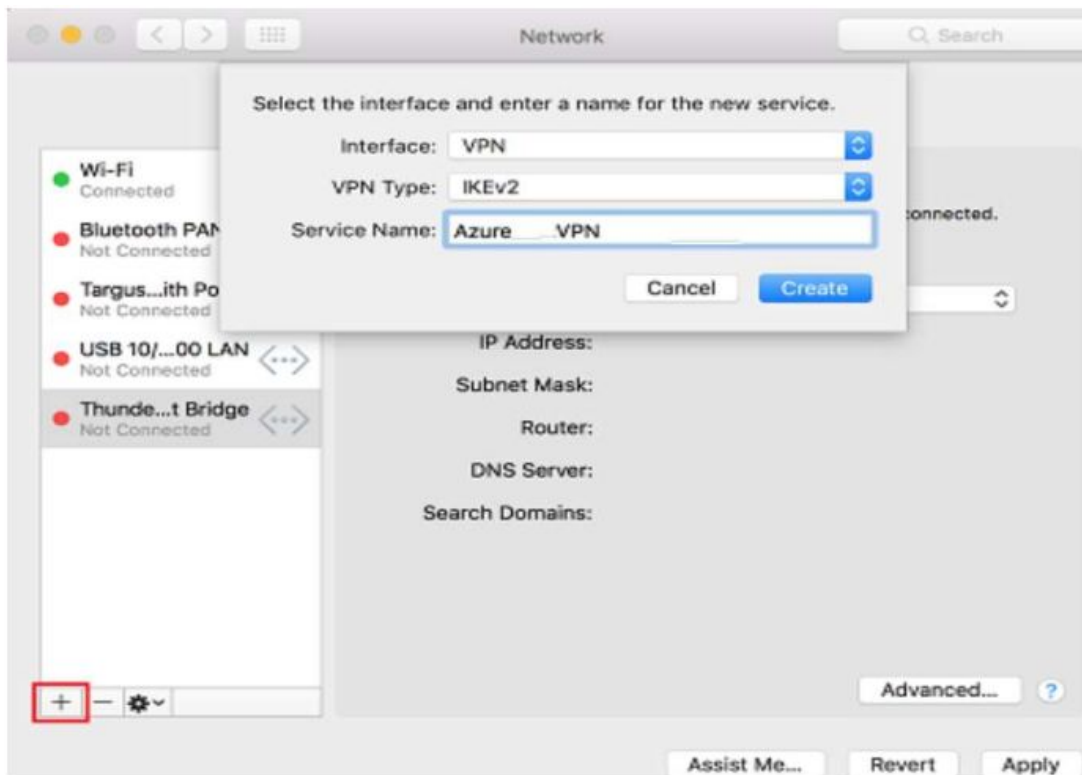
Network

Search

Select the interface and enter a name for the new service.

Interface: VPN

VPN Type: IKEv2

Service Name: Azure VPN

Cancel Create

Wi-Fi
Connected

Bluetooth PAN
Not Connected

Targus...ith Po
Not Connected

USB 10/...00 LAN
Not Connected

Thunde...t Bridge
Not Connected

onnected.

IP Address:

Subnet Mask:

Router:

DNS Server:

Search Domains:

+ —

Advanced... ?

Assist Me... Revert Apply